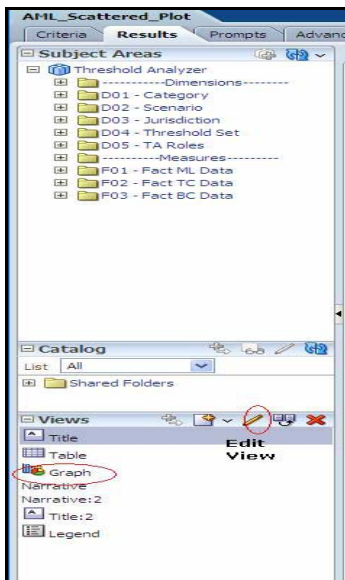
AML_Scattered_Plot

Criteria | Results | Prompts | Advanc

Subject Areas

Threshold Analyzer

-----------Dimensions--------

D01 - Category

D02 - Scenario

D03 - Jurisdiction

D04 - Threshold Set

D05 - TA Roles

----------Measures---------

F01 - Fact ML Data

F02 - Fact TC Data

F03 - Fact BC Data

Catalog

List All

Shared Folders

Views

Edit View

Title

Table

Graph

Narrative

Narrative:2

Title:2

Legend